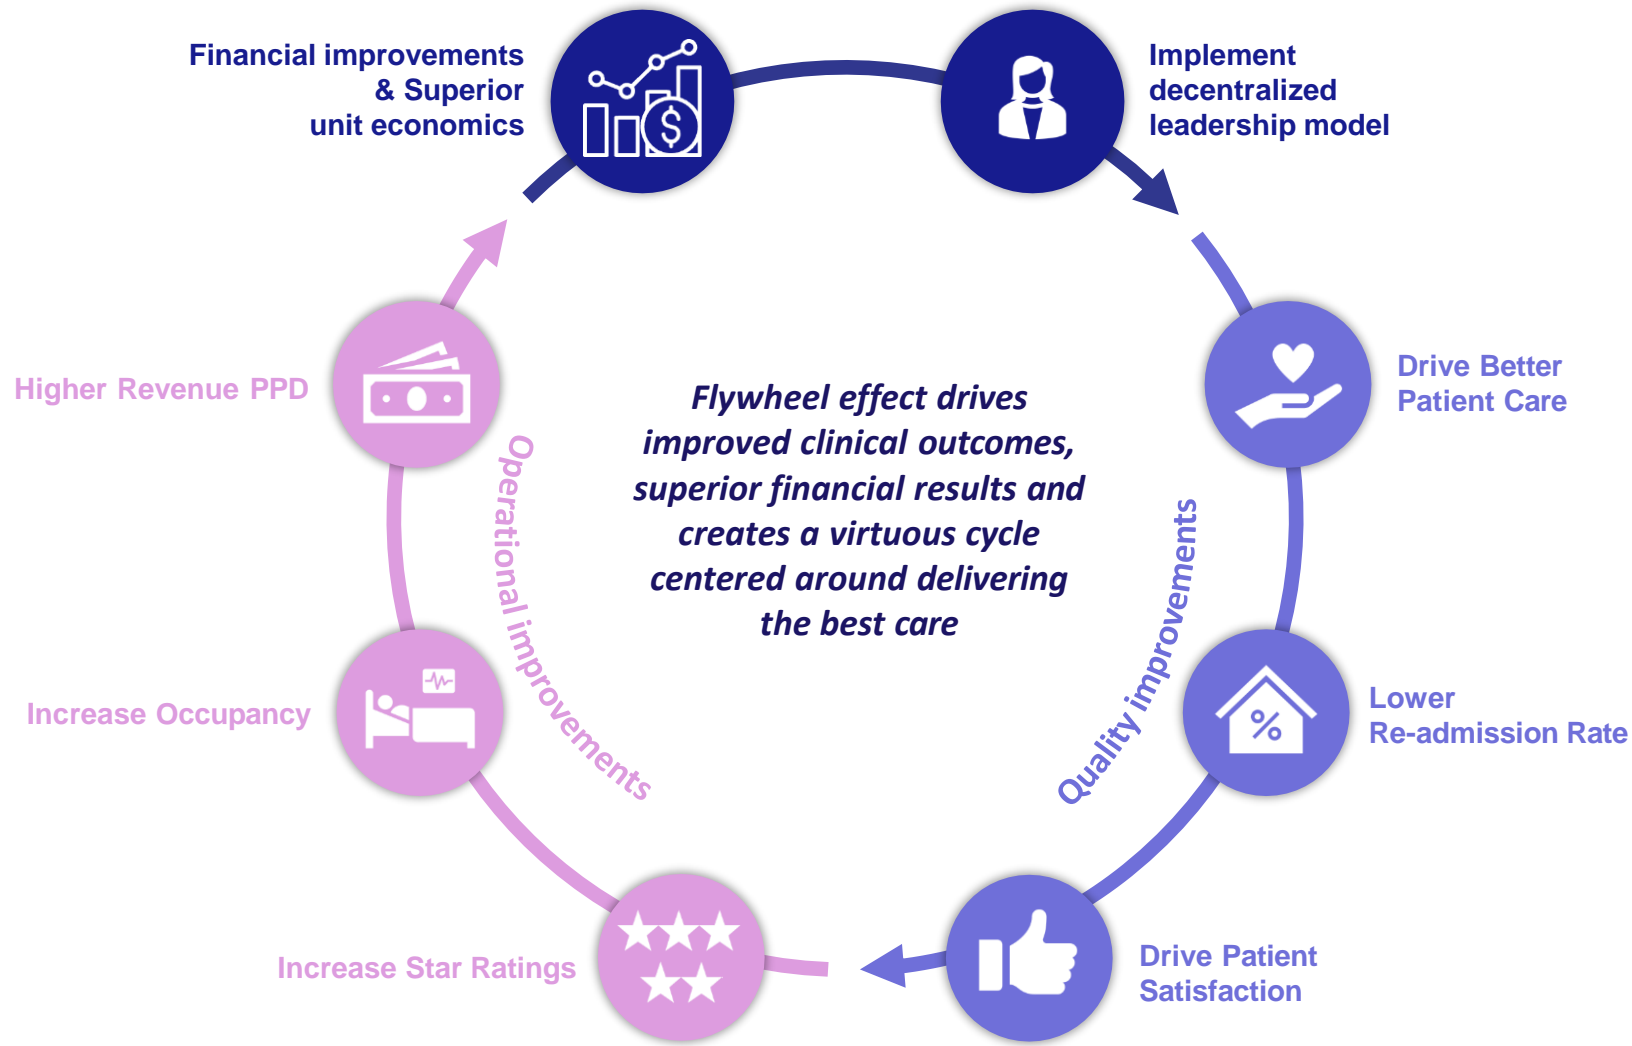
Financial improvements & Superior unit economics

Implement decentralized leadership model

Drive Better Patient Care

Lower Re-admission Rate

Drive Patient Satisfaction

Increase Star Ratings

Increase Occupancy

Higher Revenue PPD

Operational improvements

Quality improvements

Flywheel effect drives improved clinical outcomes, superior financial results and creates a virtuous cycle centered around delivering the best care